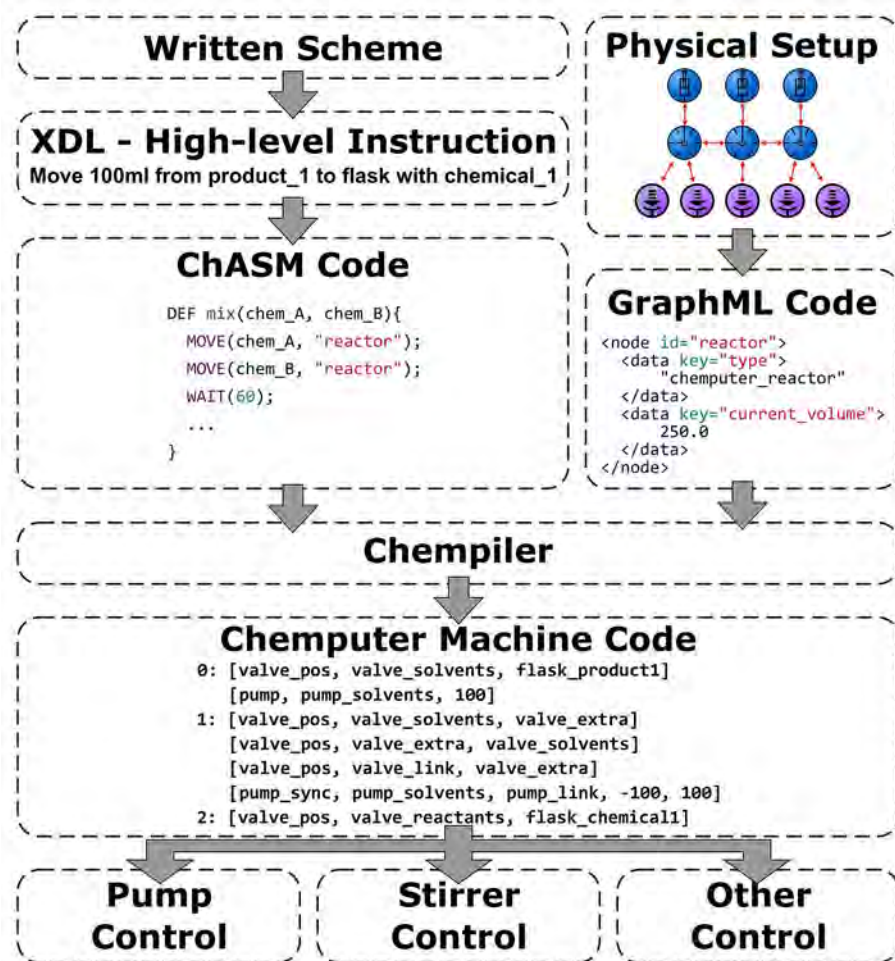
Written Scheme

Physical Setup

XDL - High-level Instruction
Move 100ml from product_1 to flask with chemical_1

ChASM Code

DEF mix(chem_A, chem_B){
MOVE(chem_A, "reactor");
MOVE(chem_B, "reactor");
WAIT(60);
...
}

GraphML Code

<node id="reactor">
<data key="type">
"chemputer_reactor"
</data>
<data key="current_volume">
250.0
</data>
</node>

Chempiler

Chemputer Machine Code

0: [valve_pos, valve_solvents, flask_product1]
[pump, pump_solvents, 100]
1: [valve_pos, valve_solvents, valve_extra]
[valve_pos, valve_extra, valve_solvents]
[valve_pos, valve_link, valve_extra]
[pump_sync, pump_solvents, pump_link, -100, 100]
2: [valve_pos, valve_reactants, flask_chemical1]

Pump Control

Stirrer Control

Other Control